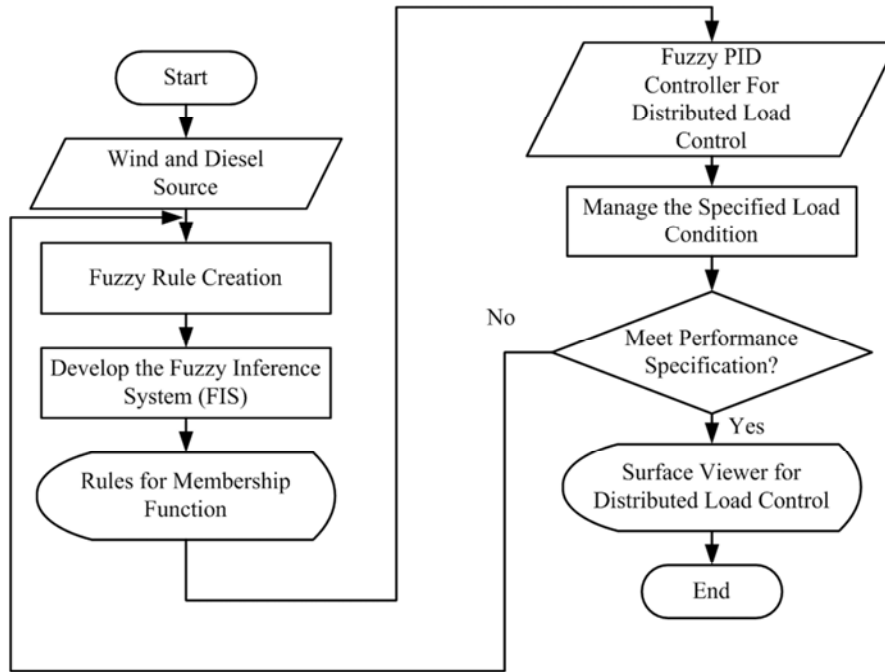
Start

Wind and Diesel Source

Fuzzy Rule Creation

Develop the Fuzzy Inference System (FIS)

Rules for Membership Function

Fuzzy PID Controller For Distributed Load Control

Manage the Specified Load Condition

No

Meet Performance Specification?

Yes

Surface Viewer for Distributed Load Control

End